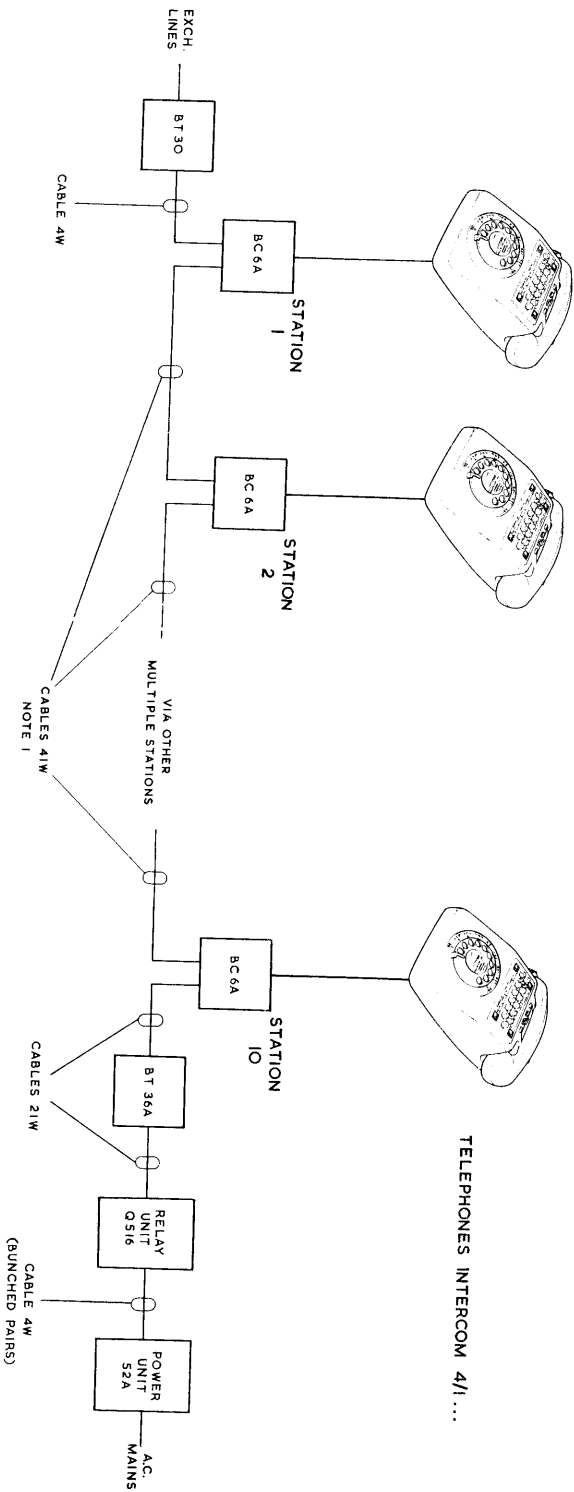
TELEPHONES INTERCOM 4/1...

EXCH. LINES

BT 30

CABLE 4W

BC6A

STATION 1

BC6A

STATION 2

VIA OTHER MULTIPLE STATIONS

CABLES 41W NOTE 1

BC6A

STATION 10

BT 36A

CABLES 21W

RELAY UNIT Q516

CABLE 4W (BUNCHED PAIRS)

POWER UNIT 52A

A.C. MAINS